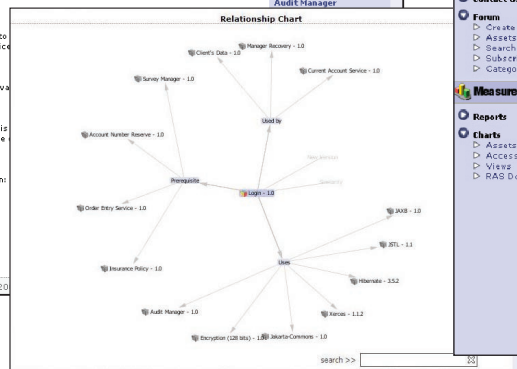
Audit Manager

Relationship Chart

Client's Data - 1.0

Manager Recovery - 1.0

Survey Manager - 1.0

Current Account Service - 1.0

Used by

Account Number Reserve - 1.0

New Version

Prerequisite

Login - 1.0

Similarity

Order Entry Service - 1.0

JAXB - 1.0

JSTL - 1.1

Insurance Policy - 1.0

Uses

Hibernate - 3.5.2

Xerces - 1.1.2

Audit Manager - 1.0

Encryption (128 bits) - 1.0

Jakarta-Commons - 1.0

search >>

to
ice
va
is
e
n:
20

Contact U

Forum
Create
Assets
Search
Subscr
Catego

Measure

Reports

Charts
Assets
Access
Views
RAS Da